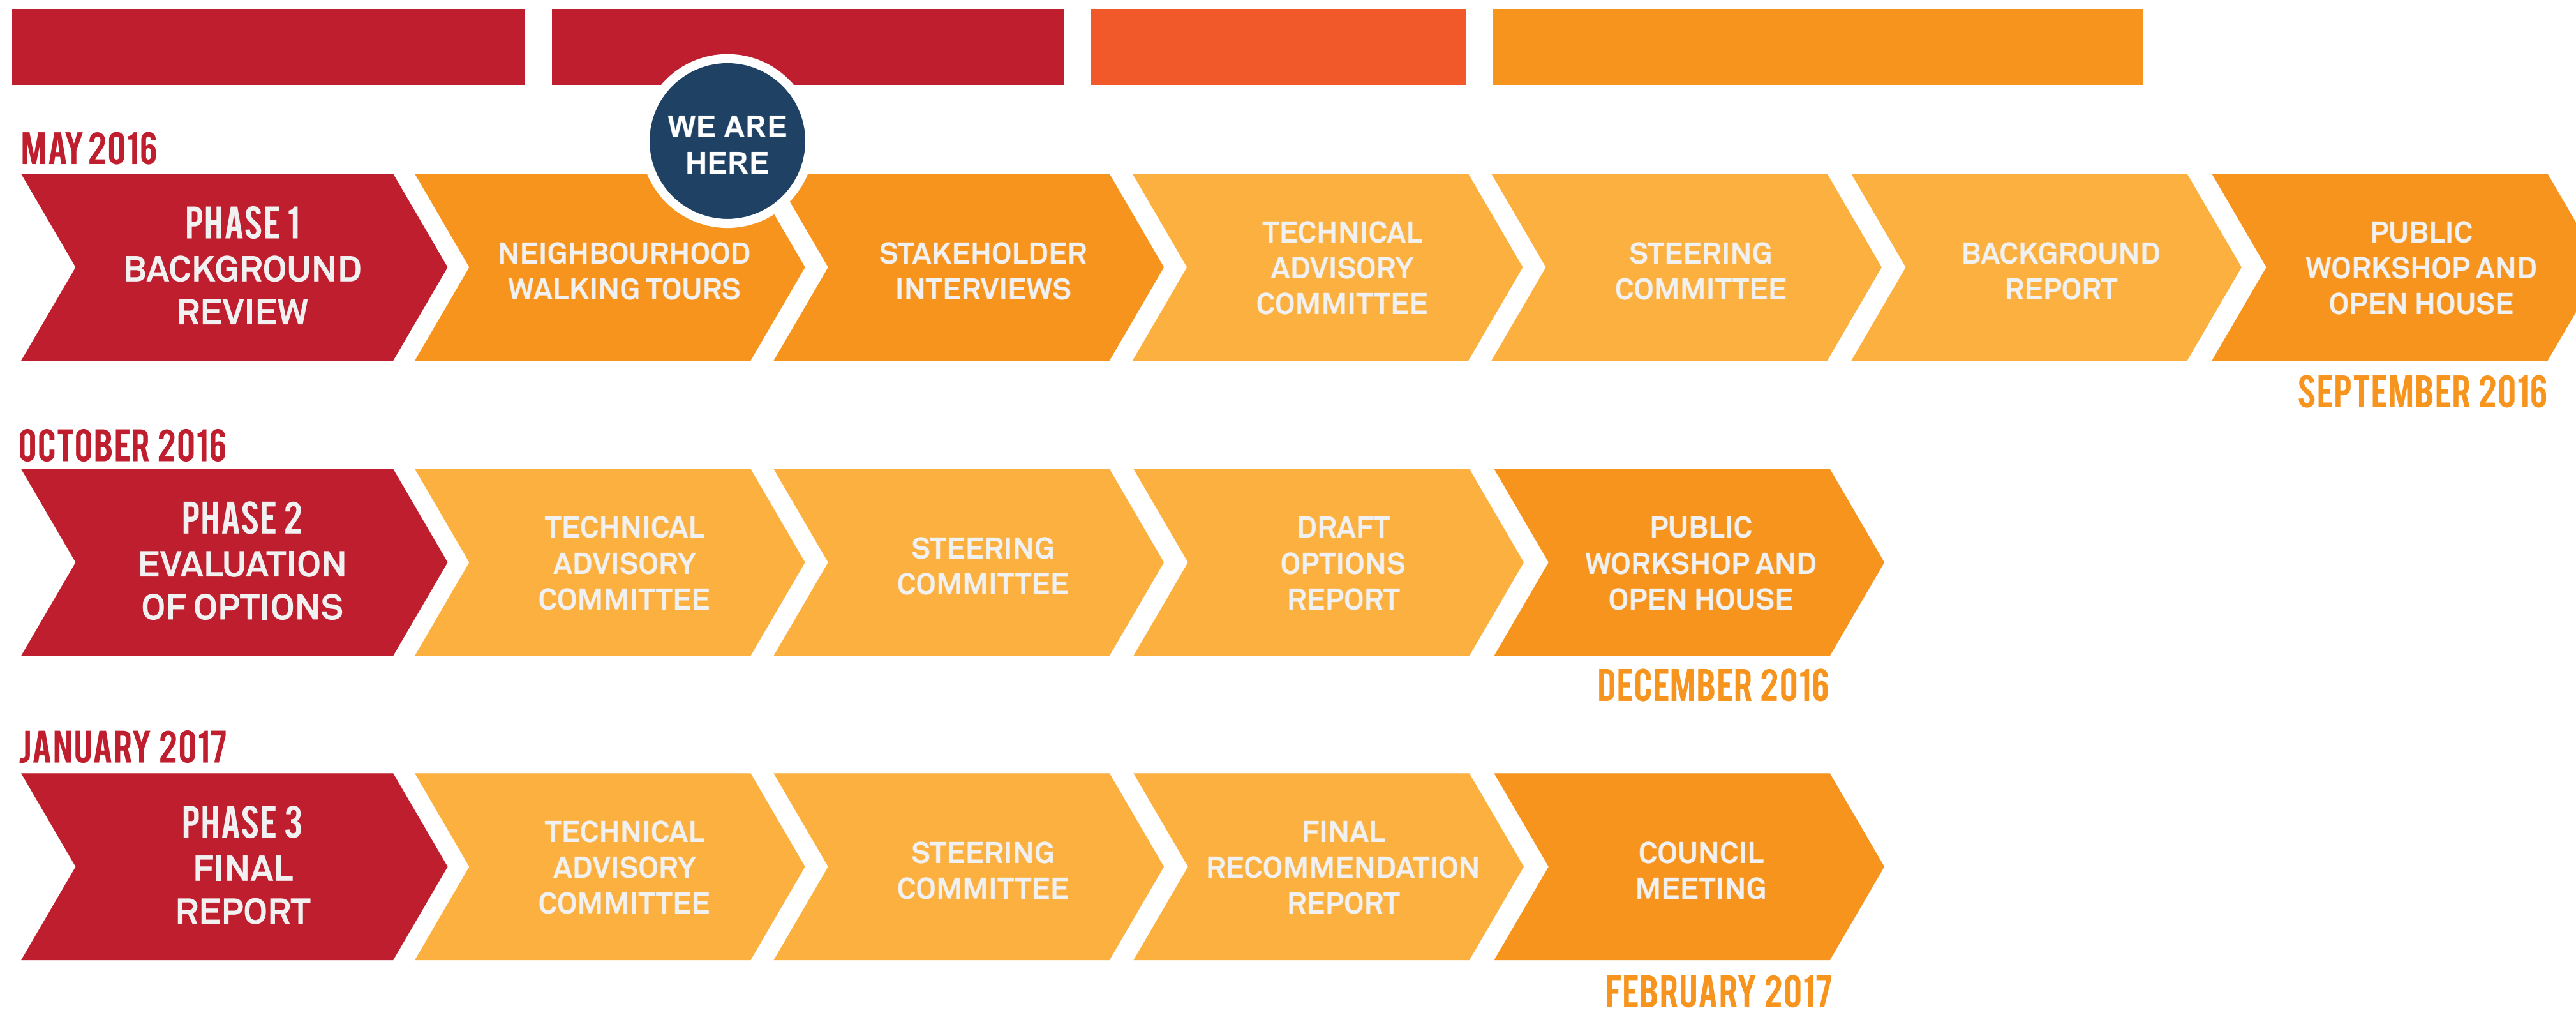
MAY 2016

WE ARE HERE

PHASE 1 BACKGROUND REVIEW

NEIGHBOURHOOD WALKING TOURS

STAKEHOLDER INTERVIEWS

TECHNICAL ADVISORY COMMITTEE

STEERING COMMITTEE

BACKGROUND REPORT

PUBLIC WORKSHOP AND OPEN HOUSE

SEPTEMBER 2016

OCTOBER 2016

PHASE 2 EVALUATION OF OPTIONS

TECHNICAL ADVISORY COMMITTEE

STEERING COMMITTEE

DRAFT OPTIONS REPORT

PUBLIC WORKSHOP AND OPEN HOUSE

DECEMBER 2016

JANUARY 2017

PHASE 3 FINAL REPORT

TECHNICAL ADVISORY COMMITTEE

STEERING COMMITTEE

FINAL RECOMMENDATION REPORT

COUNCIL MEETING

FEBRUARY 2017